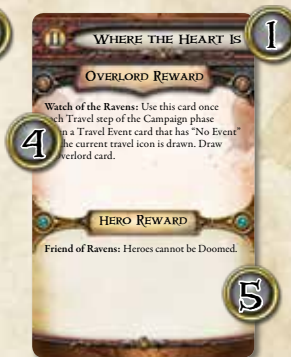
II

Where the Heart Is

1

Overlord Reward

Watch of the Ravens: Use this card once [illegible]ch Travel step of the Campaign phase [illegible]n a Travel Event card that has "No Event" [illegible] the current travel icon is drawn. Draw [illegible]verlord card.

4

Hero Reward

Friend of Ravens: Heroes cannot be Doomed.

5